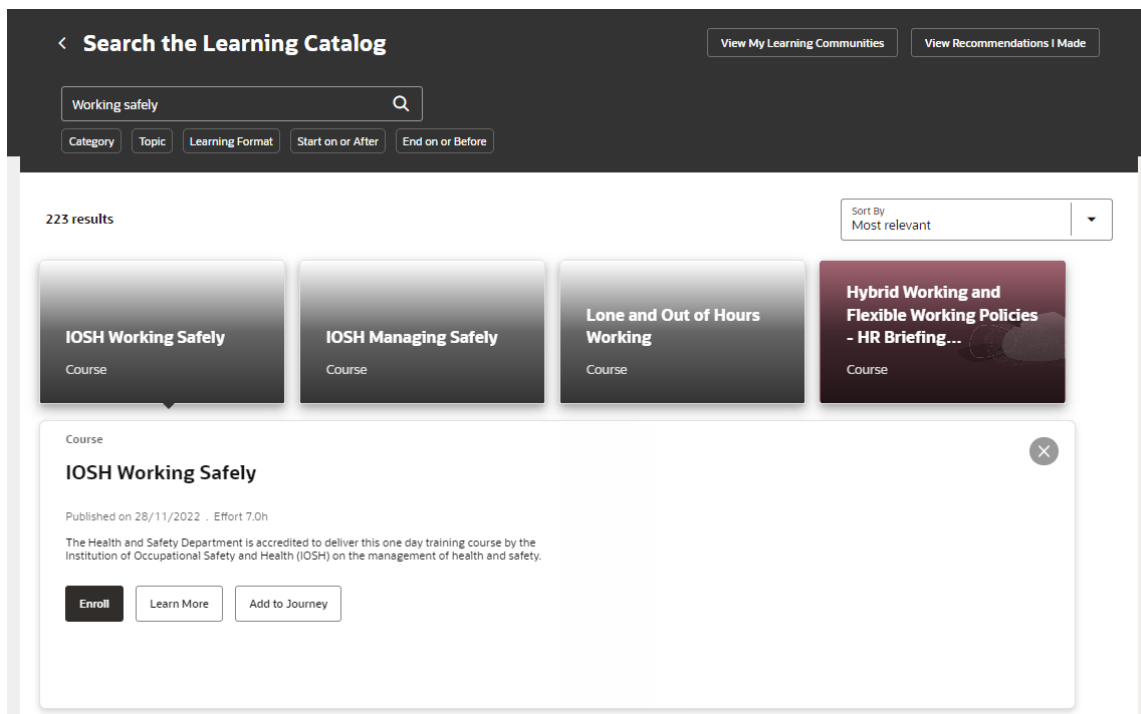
< Search the Learning Catalog

View My Learning Communities

View Recommendations I Made

Working safely

Category Topic Learning Format Start on or After End on or Before

223 results

Sort By
Most relevant

IOSH Working Safely
Course

IOSH Managing Safely
Course

Lone and Out of Hours Working
Course

Hybrid Working and Flexible Working Policies - HR Briefing...
Course

Course

IOSH Working Safely

Published on 28/11/2022 . Effort 7.0h

The Health and Safety Department is accredited to deliver this one day training course by the Institution of Occupational Safety and Health (IOSH) on the management of health and safety.

Enroll

Learn More

Add to Journey